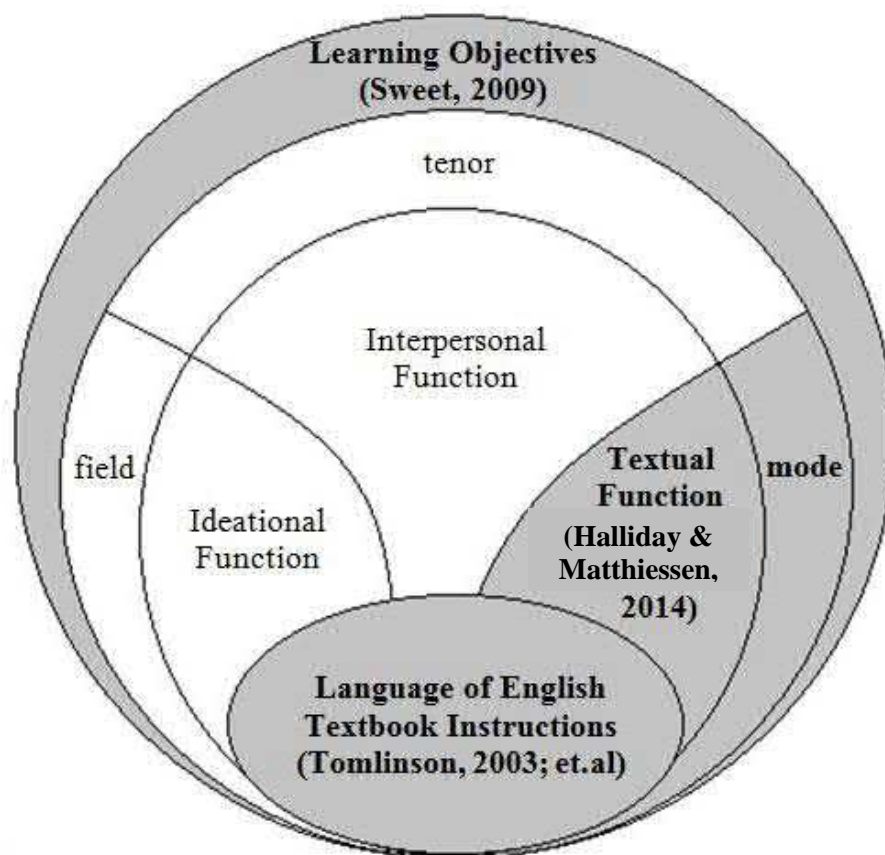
Learning Objectives
(Sweet, 2009)

tenor

Interpersonal Function

field

Ideational Function

Textual Function
(Halliday & Matthiessen, 2014)

mode

Language of English Textbook Instructions
(Tomlinson, 2003; et.al)